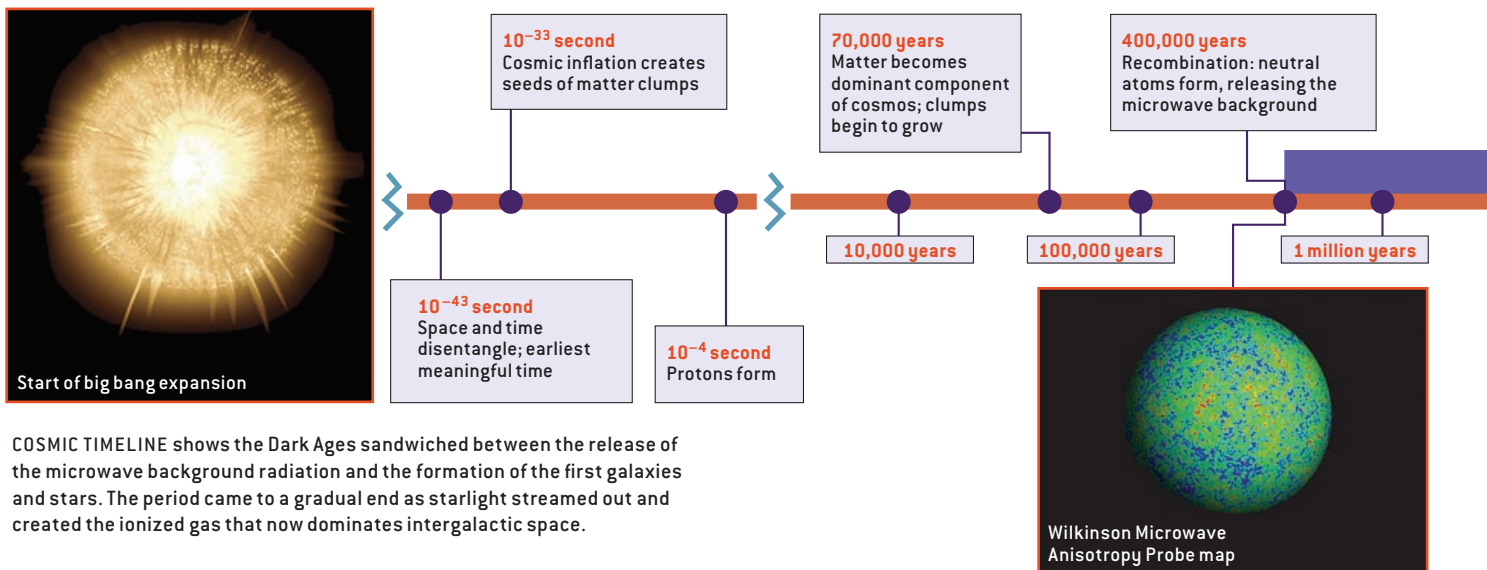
Start of big bang expansion

$10^{-33}$ second
Cosmic inflation creates seeds of matter clumps

$10^{-43}$ second
Space and time disentangle; earliest meaningful time

$10^{-4}$ second
Protons form

70,000 years
Matter becomes dominant component of cosmos; clumps begin to grow

400,000 years
Recombination: neutral atoms form, releasing the microwave background

10,000 years

100,000 years

1 million years

Wilkinson Microwave Anisotropy Probe map

COSMIC TIMELINE shows the Dark Ages sandwiched between the release of the microwave background radiation and the formation of the first galaxies and stars. The period came to a gradual end as starlight streamed out and created the ionized gas that now dominates intergalactic space.